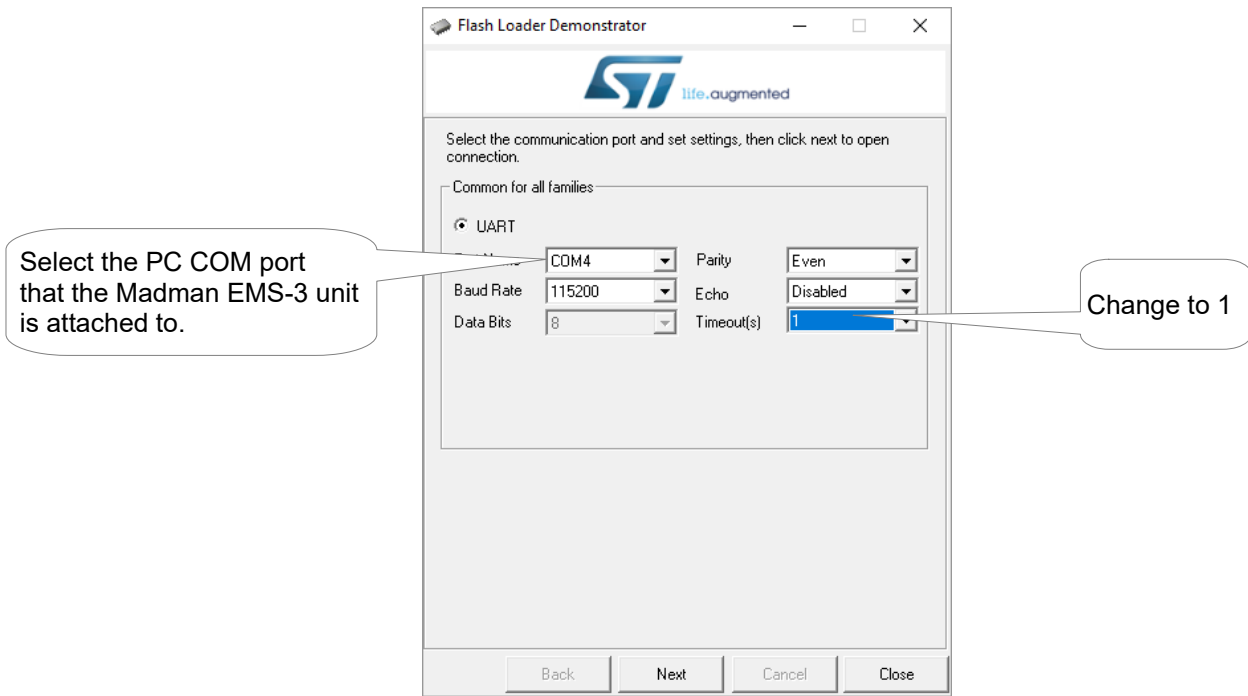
Flash Loader Demonstrator

life.augmented

Select the communication port and set settings, then click next to open connection.

Common for all families

UART

Select the PC COM port that the Madman EMS-3 unit is attached to.

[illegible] COM4

Parity Even

Baud Rate 115200

Echo Disabled

Data Bits 8

Timeout(s) 1

Change to 1

Back Next Cancel Close